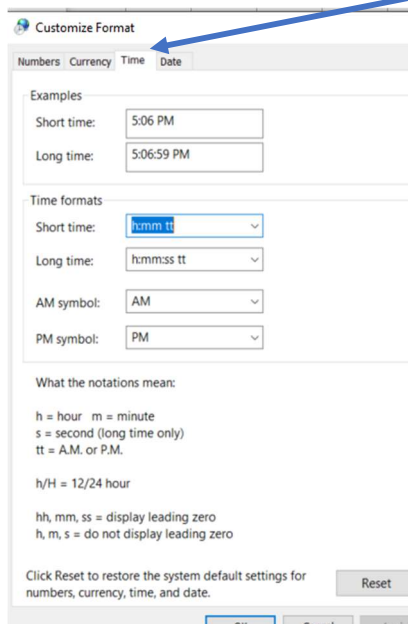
Customize Format

Numbers Currency Time Date

Examples

Short time: 5:06 PM

Long time: 5:06:59 PM

Time formats

Short time: h:mm tt

Long time: h:mm:ss tt

AM symbol: AM

PM symbol: PM

What the notations mean:

h = hour m = minute
s = second (long time only)
tt = A.M. or P.M.

h/H = 12/24 hour

hh, mm, ss = display leading zero
h, m, s = do not display leading zero

Click Reset to restore the system default settings for numbers, currency, time, and date.

Reset

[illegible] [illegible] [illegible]